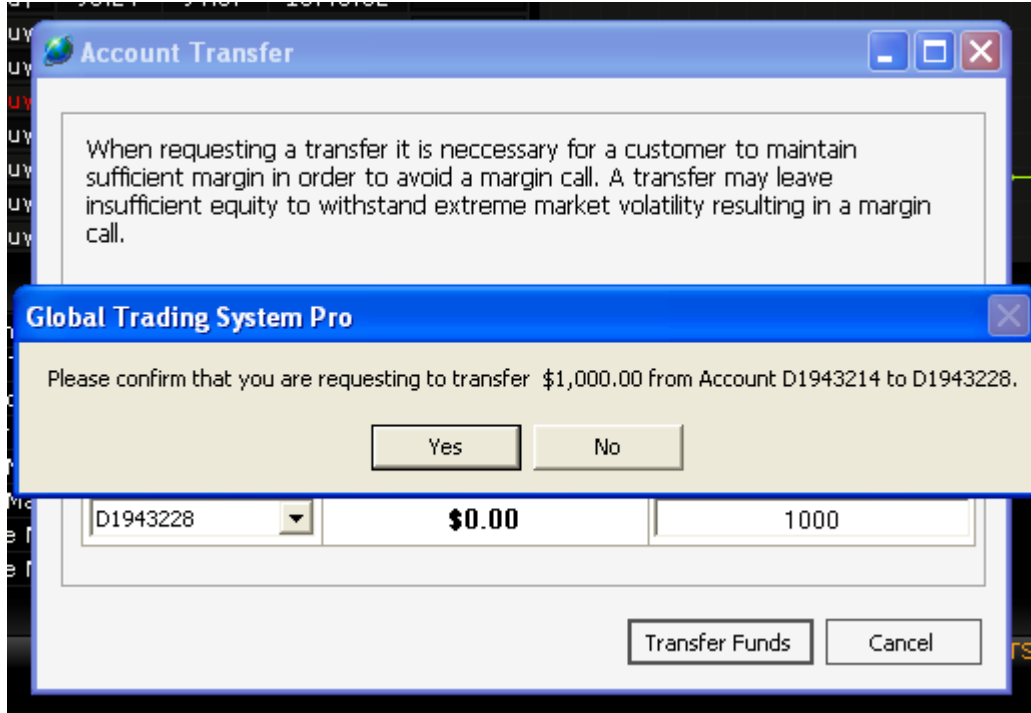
Account Transfer

When requesting a transfer it is neccessary for a customer to maintain sufficient margin in order to avoid a margin call. A transfer may leave insufficient equity to withstand extreme market volatility resulting in a margin call.

Global Trading System Pro

Please confirm that you are requesting to transfer $1,000.00 from Account D1943214 to D1943228.

Yes No

| D1943228 | $0.00 | 1000 |
|---|---|---|

Transfer Funds Cancel